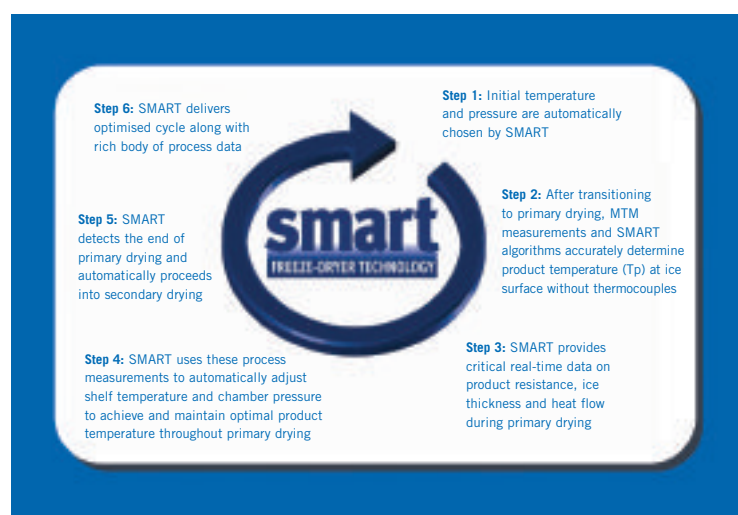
Step 6: SMART delivers optimised cycle along with rich body of process data

Step 1: Initial temperature and pressure are automatically chosen by SMART

Step 5: SMART detects the end of primary drying and automatically proceeds into secondary drying

smart
FREEZE-DRYER TECHNOLOGY

Step 2: After transitioning to primary drying, MTM measurements and SMART algorithms accurately determine product temperature (Tp) at ice surface without thermocouples

Step 4: SMART uses these process measurements to automatically adjust shelf temperature and chamber pressure to achieve and maintain optimal product temperature throughout primary drying

Step 3: SMART provides critical real-time data on product resistance, ice thickness and heat flow during primary drying